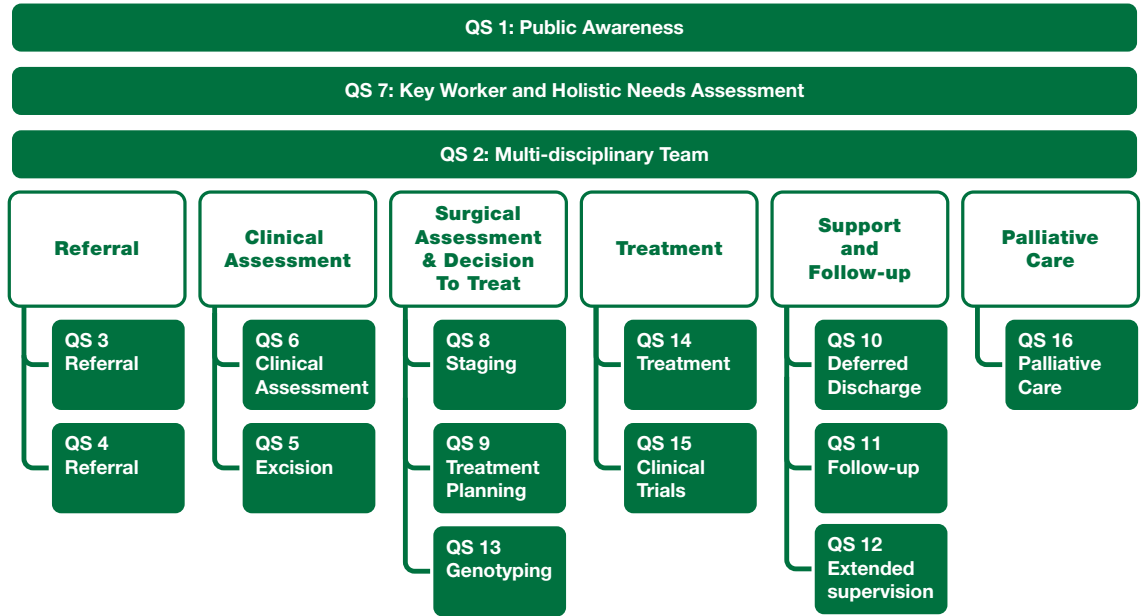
QS 1: Public Awareness

QS 7: Key Worker and Holistic Needs Assessment

QS 2: Multi-disciplinary Team

Referral

QS 3 Referral

QS 4 Referral

Clinical Assessment

QS 6 Clinical Assessment

QS 5 Excision

Surgical Assessment & Decision To Treat

QS 8 Staging

QS 9 Treatment Planning

QS 13 Genotyping

Treatment

QS 14 Treatment

QS 15 Clinical Trials

Support and Follow-up

QS 10 Deferred Discharge

QS 11 Follow-up

QS 12 Extended supervision

Palliative Care

QS 16 Palliative Care